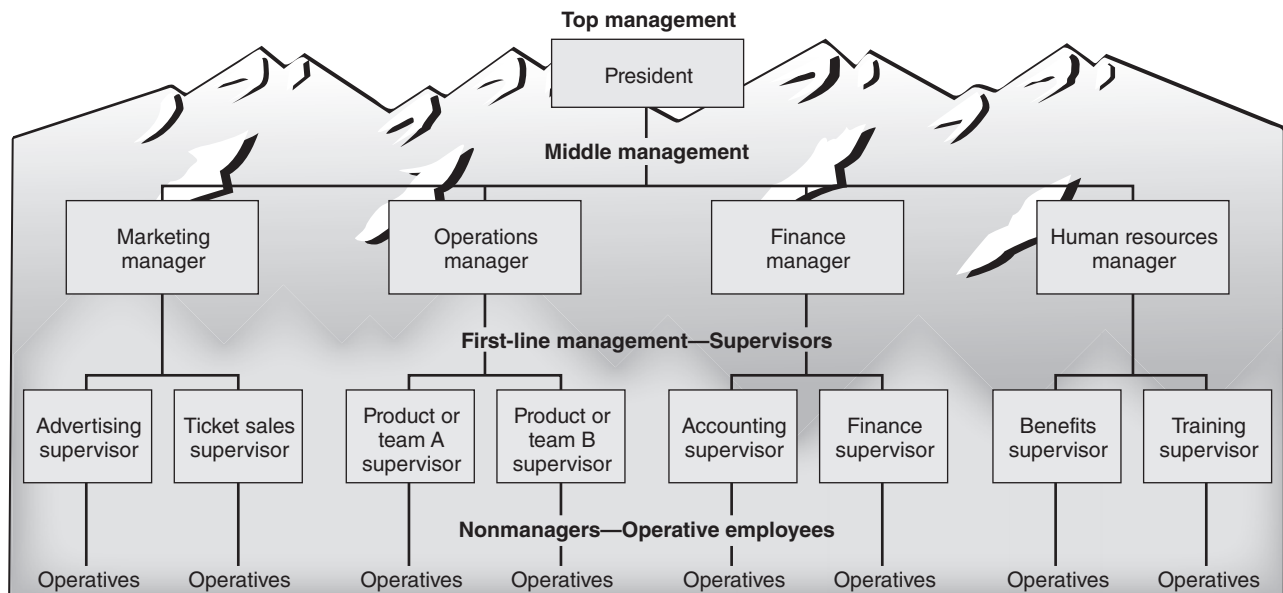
Top management

President

Middle management

Marketing manager

Operations manager

Finance manager

Human resources manager

First-line management—Supervisors

Advertising supervisor

Ticket sales supervisor

Product or team A supervisor

Product or team B supervisor

Accounting supervisor

Finance supervisor

Benefits supervisor

Training supervisor

Nonmanagers—Operative employees

Operatives

Operatives

Operatives

Operatives

Operatives

Operatives

Operatives

Operatives